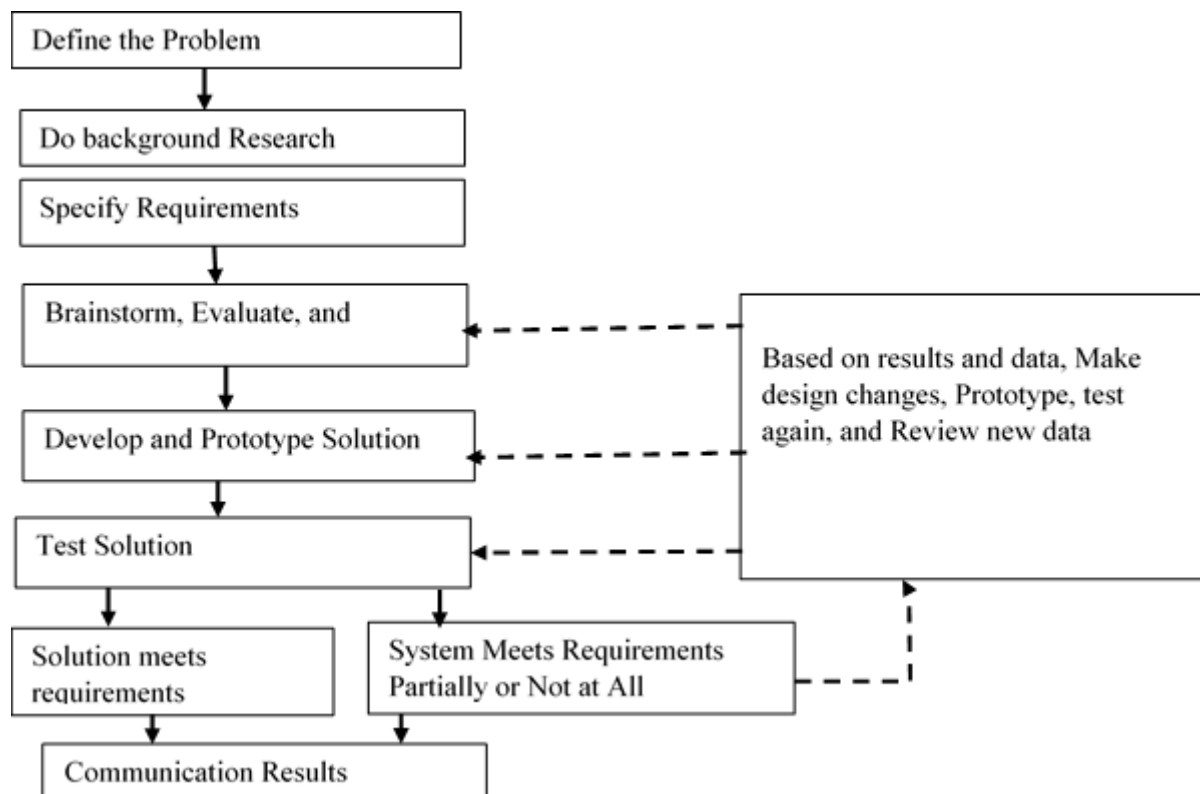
Define the Problem

Do background Research

Specify Requirements

Brainstorm, Evaluate, and

Develop and Prototype Solution

Test Solution

Solution meets requirements

System Meets Requirements Partially or Not at All

Communication Results

Based on results and data, Make design changes, Prototype, test again, and Review new data